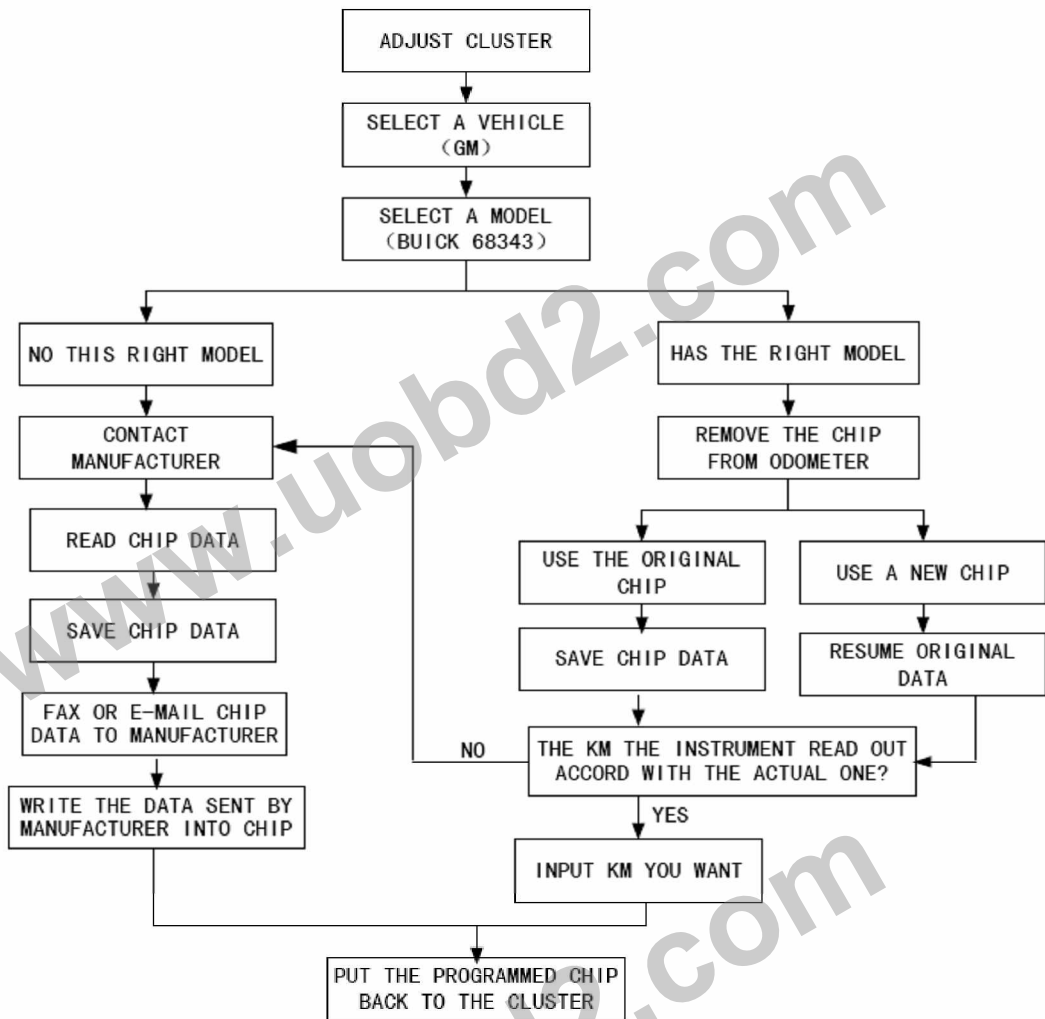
ADJUST CLUSTER

SELECT A VEHICLE (GM)

SELECT A MODEL (BUICK 68343)

NO THIS RIGHT MODEL

CONTACT MANUFACTURER

READ CHIP DATA

SAVE CHIP DATA

FAX OR E-MAIL CHIP DATA TO MANUFACTURER

WRITE THE DATA SENT BY MANUFACTURER INTO CHIP

HAS THE RIGHT MODEL

REMOVE THE CHIP FROM ODOMETER

USE THE ORIGINAL CHIP

SAVE CHIP DATA

USE A NEW CHIP

RESUME ORIGINAL DATA

NO

THE KM THE INSTRUMENT READ OUT ACCORD WITH THE ACTUAL ONE?

YES

INPUT KM YOU WANT

PUT THE PROGRAMMED CHIP BACK TO THE CLUSTER

www.uobd2.com